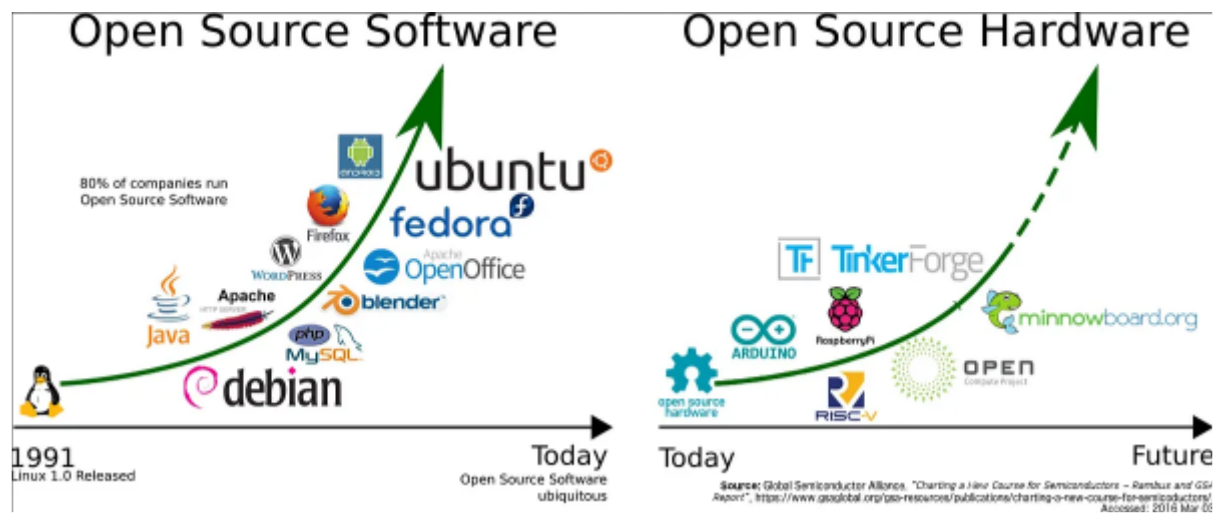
Open Source Software

80% of companies run Open Source Software

android

ubuntu

Firefox

fedora

WordPress

Apache OpenOffice

Java

Apache HTTP SERVER

blender

php

MySQL

debian

1991
Linux 1.0 Released

Today
Open Source Software ubiquitous

Open Source Hardware

TF TinkerForge

ARDUINO

RaspberryPi

minnowboard.org

open source hardware

RISC-V

OPEN Compute Project

Today

Future

Source: Global Semiconductor Alliance, "Charting a New Course for Semiconductors – Rambus and GSA Report", https://www.gsaglobal.org/gsa-resources/publications/charting-a-new-course-for-semiconductors/ Accessed: 2016 Mar 0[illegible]